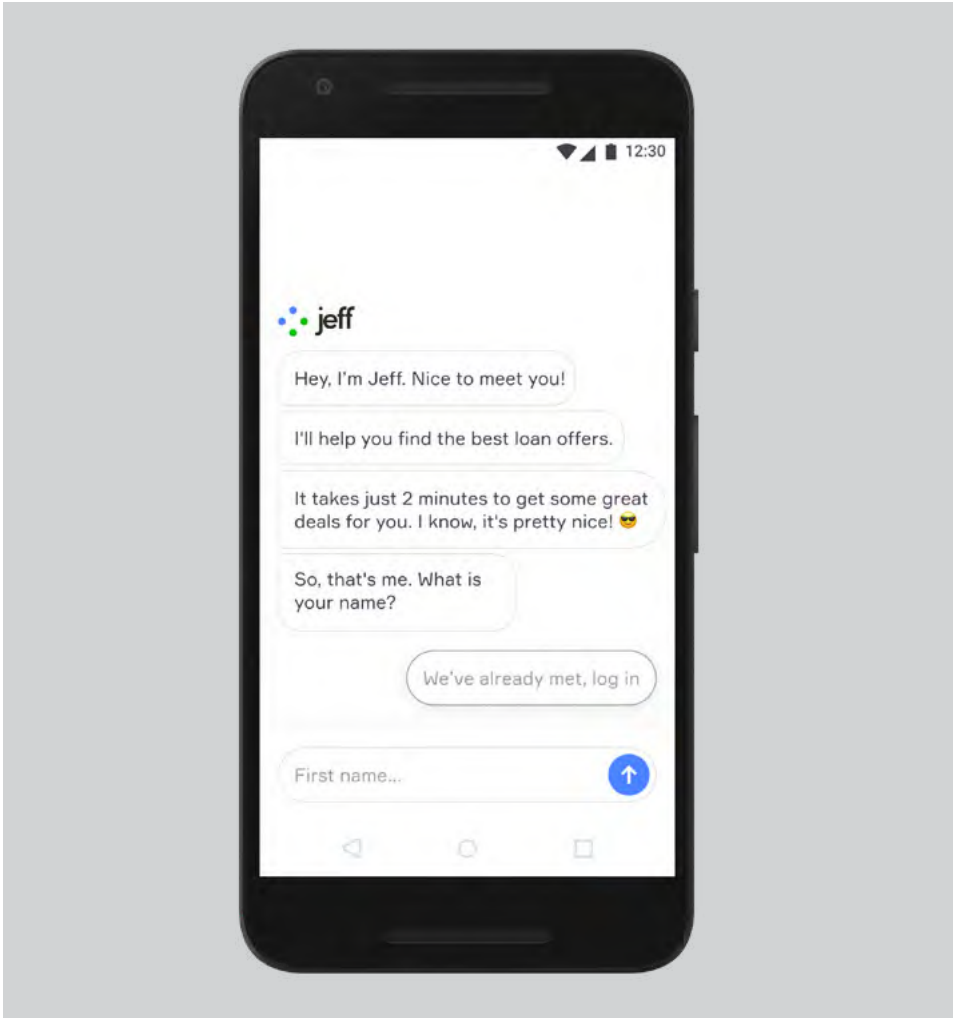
12:30

jeff

Hey, I'm Jeff. Nice to meet you!

I'll help you find the best loan offers.

It takes just 2 minutes to get some great deals for you. I know, it's pretty nice! 😎

So, that's me. What is your name?

We've already met, log in

First name...